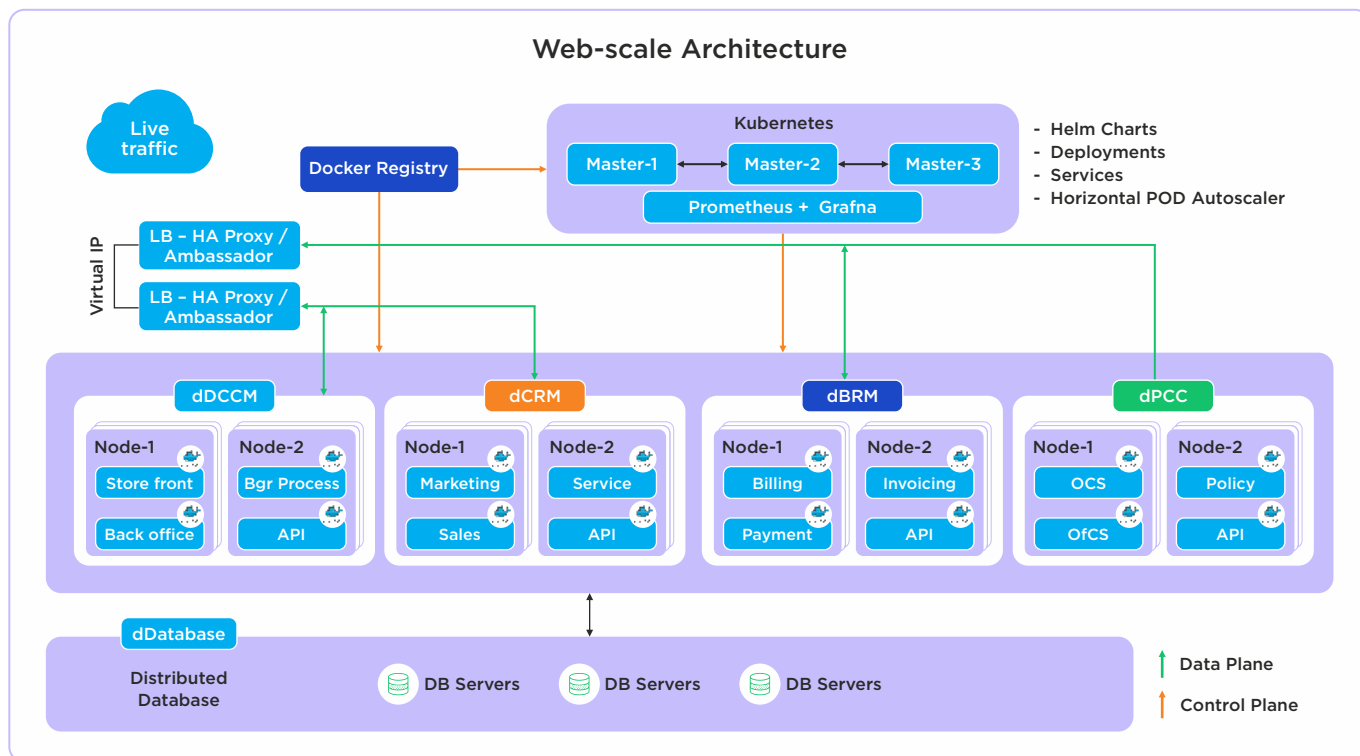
Web-scale Architecture

Live traffic

Docker Registry

Kubernetes

Master-1

Master-2

Master-3

Prometheus + Grafna

- Helm Charts
- Deployments
- Services
- Horizontal POD Autoscaler

Virtual IP

LB – HA Proxy / Ambassador

LB – HA Proxy / Ambassador

dDCCM

Node-1

Store front

Back office

Node-2

Bgr Process

API

dCRM

Node-1

Marketing

Sales

Node-2

Service

API

dBRM

Node-1

Billing

Payment

Node-2

Invoicing

API

dPCC

Node-1

OCS

OfCS

Node-2

Policy

API

dDatabase

Distributed Database

DB Servers

DB Servers

DB Servers

Data Plane

Control Plane